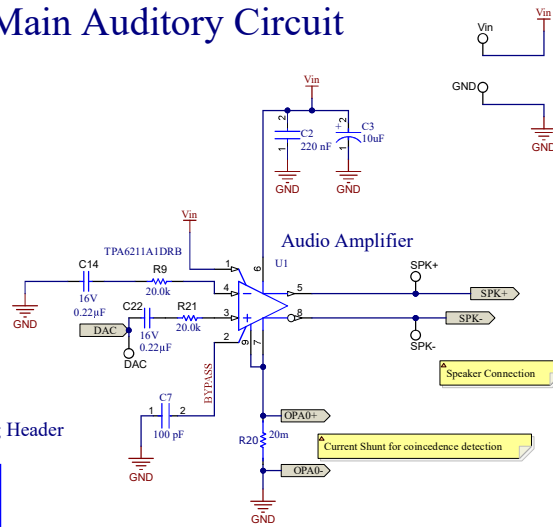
Main Auditory Circuit

Vin

GND

Vin

Vin

2
1
C2
220 nF
GND

+ 2
1
C3
10uF
GND

Vin

TPA6211A1DRB

Audio Amplifier

U1

C14
R9
20.0k
16V
0.22µF
GND

C22
R21
20.0k
16V
0.22µF
DAC
DAC

1
4
3
2
6
5
8
9
7

SPK+
SPK+
SPK-
SPK-

BYPASS

Speaker Connection

C7
1 2
100 pF
GND

Header

OPA0+
R20
20m
OPA0-

Current Shunt for coincedence detection

GND